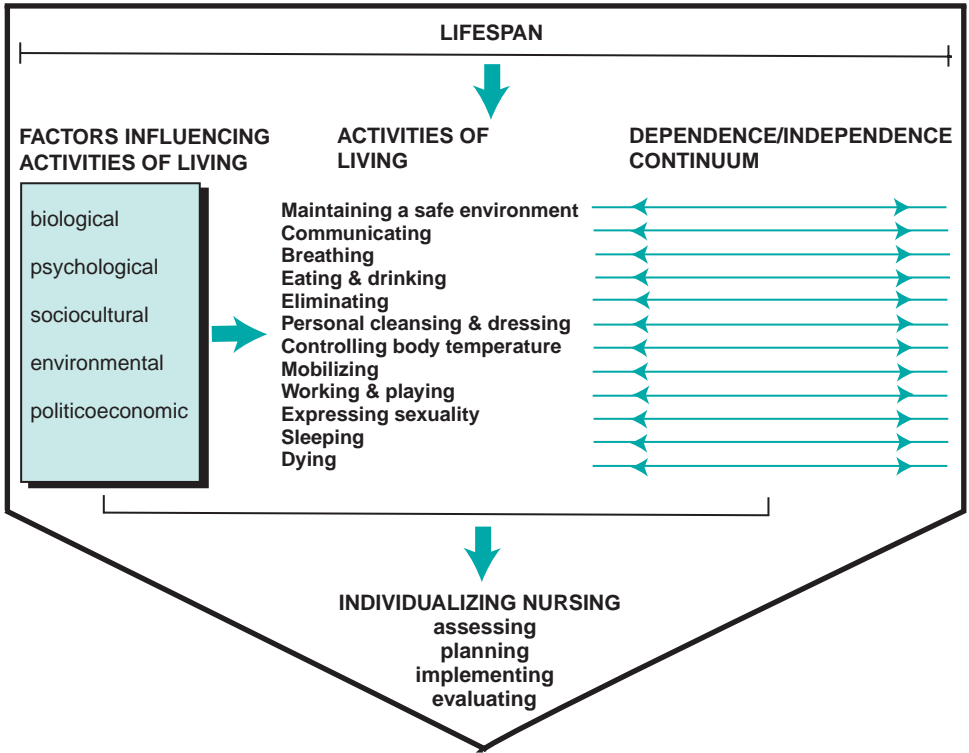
LIFESPAN

FACTORS INFLUENCING ACTIVITIES OF LIVING

biological

psychological

sociocultural

environmental

politicoeconomic

ACTIVITIES OF LIVING

Maintaining a safe environment
Communicating
Breathing
Eating & drinking
Eliminating
Personal cleansing & dressing
Controlling body temperature
Mobilizing
Working & playing
Expressing sexuality
Sleeping
Dying

DEPENDENCE/INDEPENDENCE CONTINUUM

INDIVIDUALIZING NURSING
assessing
planning
implementing
evaluating